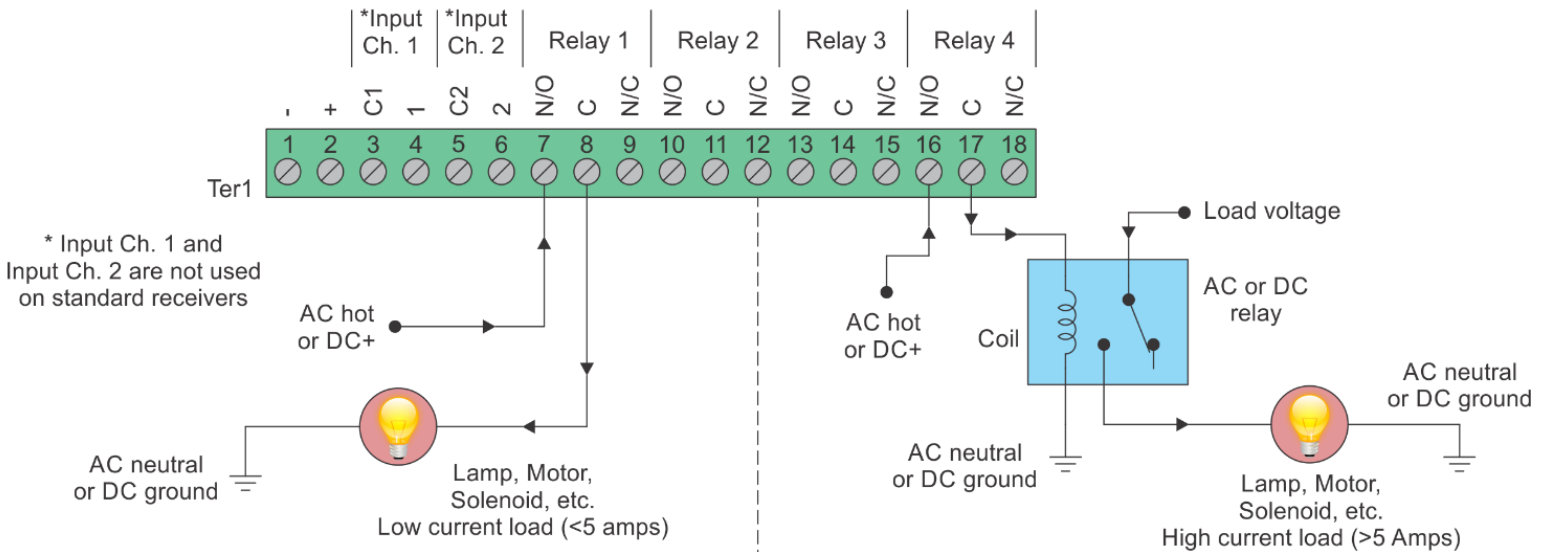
*Input Ch. 1 | *Input Ch. 2 | Relay 1 | Relay 2 | Relay 3 | Relay 4

- + C1 1 C2 2 N/O C N/C N/O C N/C N/O C N/C N/O C N/C

1 2 3 4 5 6 7 8 9 10 11 12 13 14 15 16 17 18

Ter1

* Input Ch. 1 and Input Ch. 2 are not used on standard receivers

AC hot or DC+

AC neutral or DC ground

Lamp, Motor, Solenoid, etc. Low current load (<5 amps)

Load voltage

AC or DC relay

Coil

AC hot or DC+

AC neutral or DC ground

AC neutral or DC ground

Lamp, Motor, Solenoid, etc. High current load (>5 Amps)